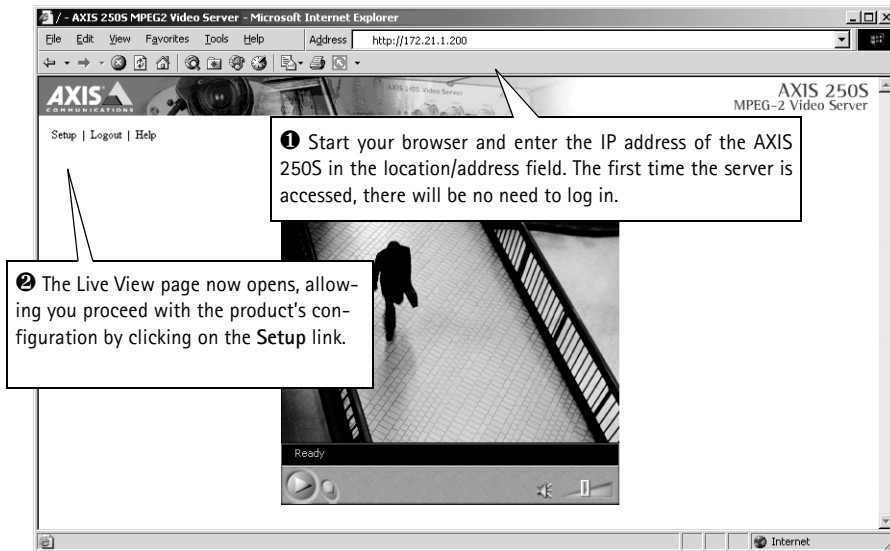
/ - AXIS 250S MPEG2 Video Server - Microsoft Internet Explorer

File Edit View Favorites Tools Help Address http://172.21.1.200

AXIS COMMUNICATIONS

AXIS 250S Video Server

AXIS 250S
MPEG-2 Video Server

Setup | Logout | Help

❶ Start your browser and enter the IP address of the AXIS 250S in the location/address field. The first time the server is accessed, there will be no need to log in.

❷ The Live View page now opens, allowing you proceed with the product's configuration by clicking on the **Setup** link.

Ready

Internet